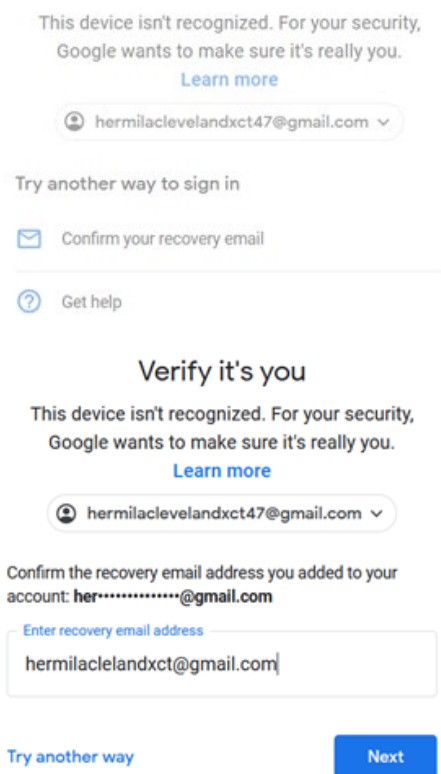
This device isn't recognized. For your security, Google wants to make sure it's really you.
Learn more

hermilaclevelandxct47@gmail.com

Try another way to sign in

Confirm your recovery email

Get help

Verify it's you

This device isn't recognized. For your security, Google wants to make sure it's really you.
Learn more

hermilaclevelandxct47@gmail.com

Confirm the recovery email address you added to your account: her••••••••••••••@gmail.com

Enter recovery email address
hermilaclelandxct@gmail.com

Try another way

Next